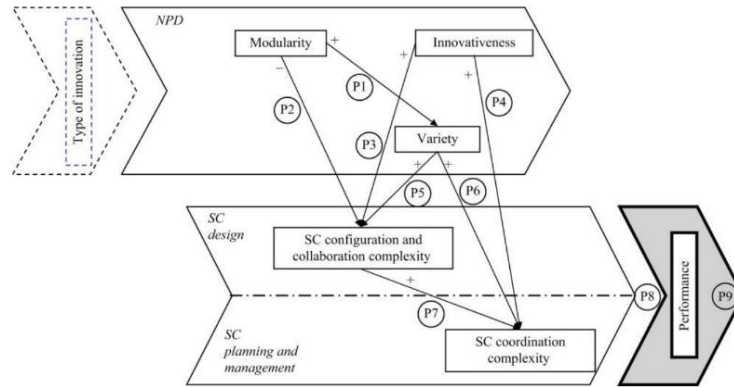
Type of innovation

NPD

Modularity

Innovativeness

+

+

−

P1

P2

+

P4

P3

Variety

+

+

P5

P6

SC design

SC configuration and collaboration complexity

+

P8

Performance

P9

P7

SC planning and management

SC coordination complexity